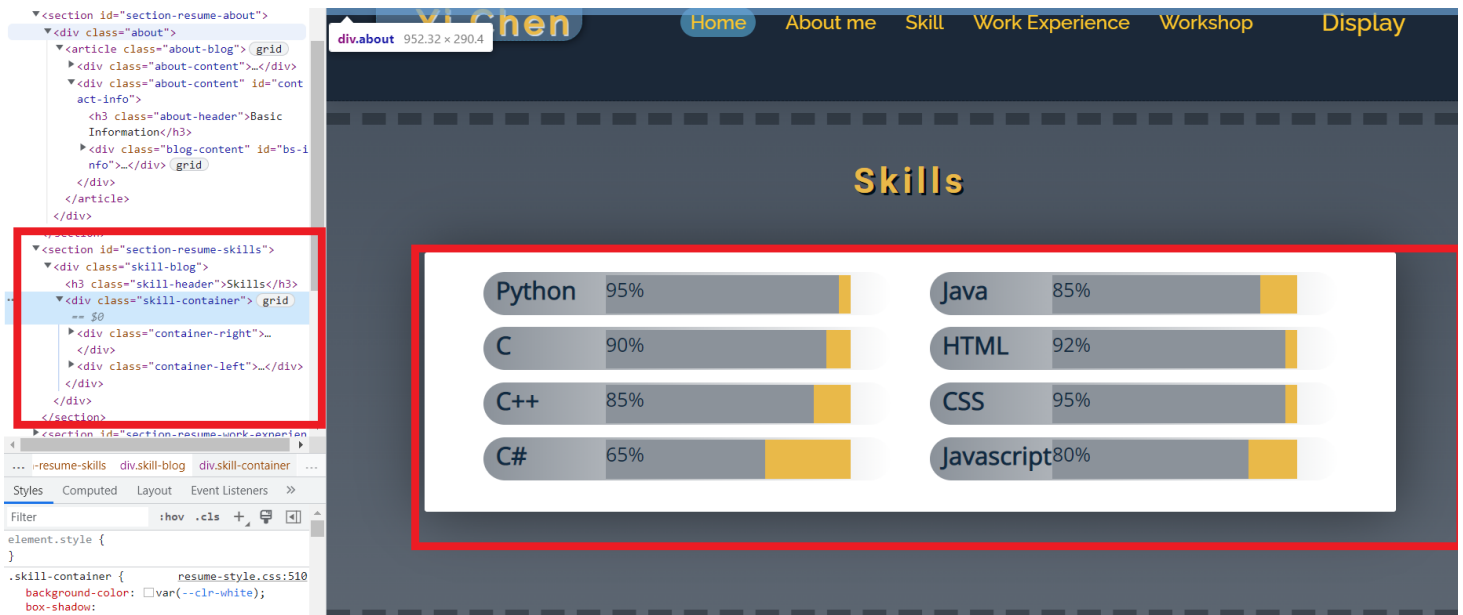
<section id="section-resume-about">
<div class="about">
<article class="about-blog"> grid
<div class="about-content">…</div>
<div class="about-content" id="contact-info">
<h3 class="about-header">Basic Information</h3>
<div class="blog-content" id="bs-info">…</div> grid
</div>
</article>
</div>
</section>
<section id="section-resume-skills">
<div class="skill-blog">
<h3 class="skill-header">Skills</h3>
<div class="skill-container"> grid
== $0
<div class="container-right">…
</div>
<div class="container-left">…</div>
</div>
</div>
</section>
<section id="section-resume-work-experien
… -resume-skills div.skill-blog div.skill-container …
Styles Computed Layout Event Listeners »
Filter :hov .cls +
element.style {
}
.skill-container { resume-style.css:510
background-color: var(--clr-white);
box-shadow:

div.about 952.32 × 290.4
Yi Chen
Home About me Skill Work Experience Workshop Display

Skills

Python 95%
C 90%
C++ 85%
C# 65%
Java 85%
HTML 92%
CSS 95%
Javascript 80%